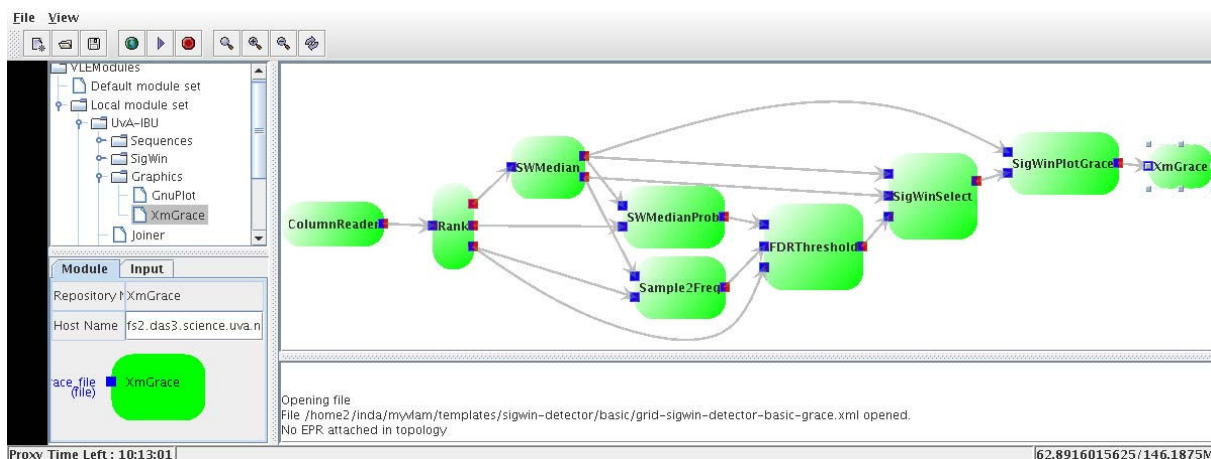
File View

VLEModules
Default module set
Local module set
UvA-IBU
Sequences
SigWin
Graphics
GnuPlot
XmGrace
Joiner

Module Input

| Repository N | XmGrace |
|---|---|
| Host Name | fs2.das3.science.uva.n |

race_file (file) XmGrace

ColumnReader
Rank
SWMedian
SWMedianProb
Sample2Freq
FDRThreshold
SigWinSelect
SigWinPlotGrace
XmGrace

Opening file
File /home2/inda/mywlam/templates/sigwin-detector/basic/grid-sigwin-detector-basic-grace.xml opened.
No EPR attached in topology

Proxy Time Left : 10:13:01
62.8916015625/146.1875M